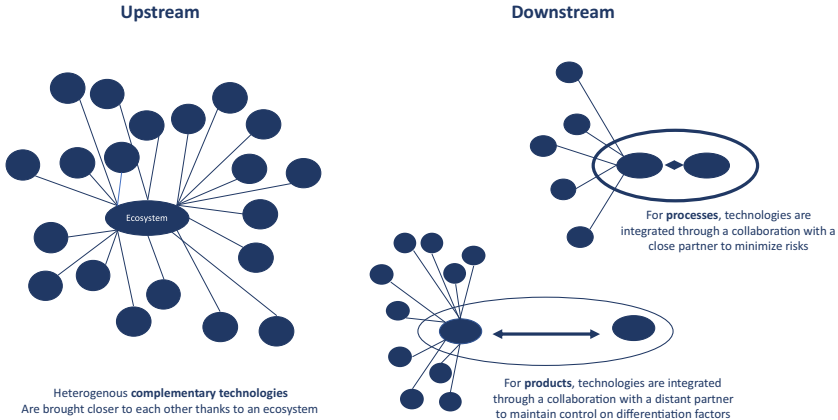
Upstream

Downstream

Ecosystem

For processes, technologies are integrated through a collaboration with a close partner to minimize risks

Heterogenous complementary technologies Are brought closer to each other thanks to an ecosystem

For products, technologies are integrated through a collaboration with a distant partner to maintain control on differentiation factors